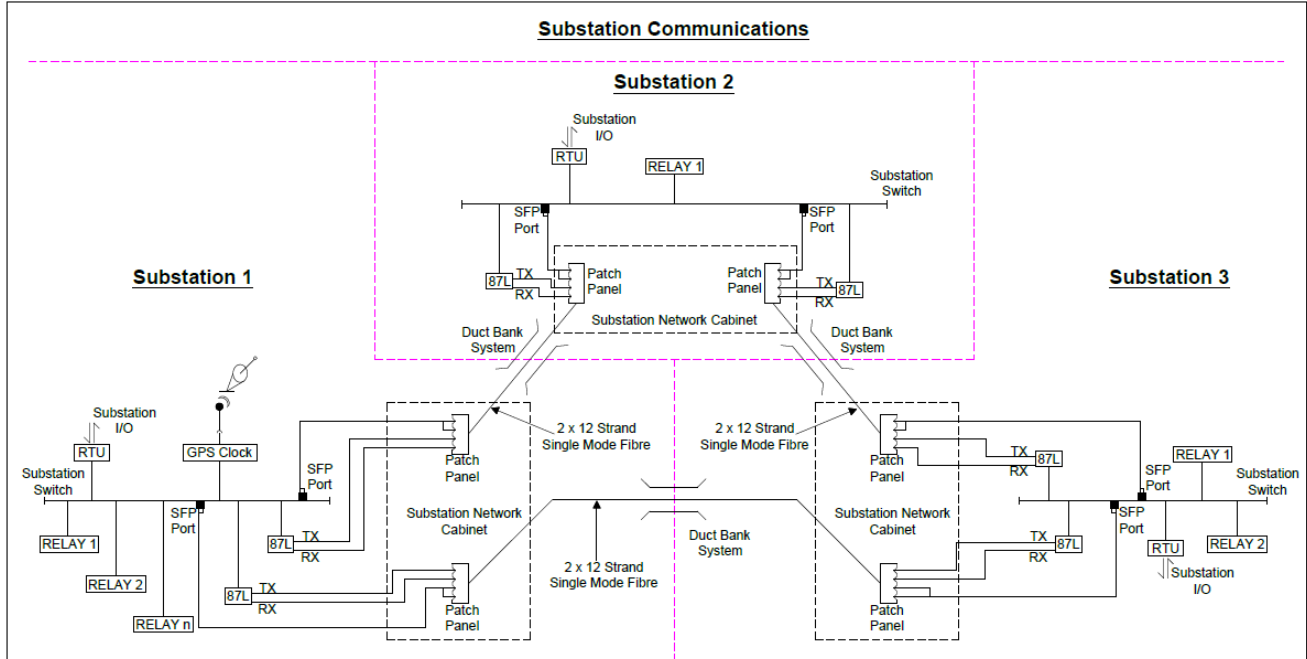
Substation Communications

Substation 2

Substation I/O

RTU

RELAY 1

Substation Switch

SFP Port

SFP Port

87L

TX

RX

Patch Panel

Patch Panel

TX

RX

87L

Substation Network Cabinet

Duct Bank System

Duct Bank System

Substation 1

Substation 3

Substation I/O

RTU

GPS Clock

Substation Switch

SFP Port

SFP Port

RELAY 1

RELAY 2

RELAY n

87L

TX

RX

87L

TX

RX

Patch Panel

Substation Network Cabinet

Patch Panel

2 x 12 Strand Single Mode Fibre

2 x 12 Strand Single Mode Fibre

2 x 12 Strand Single Mode Fibre

Duct Bank System

Patch Panel

Substation Network Cabinet

Patch Panel

TX

RX

87L

TX

RX

87L

SFP Port

SFP Port

RELAY 1

Substation Switch

RTU

RELAY 2

Substation I/O